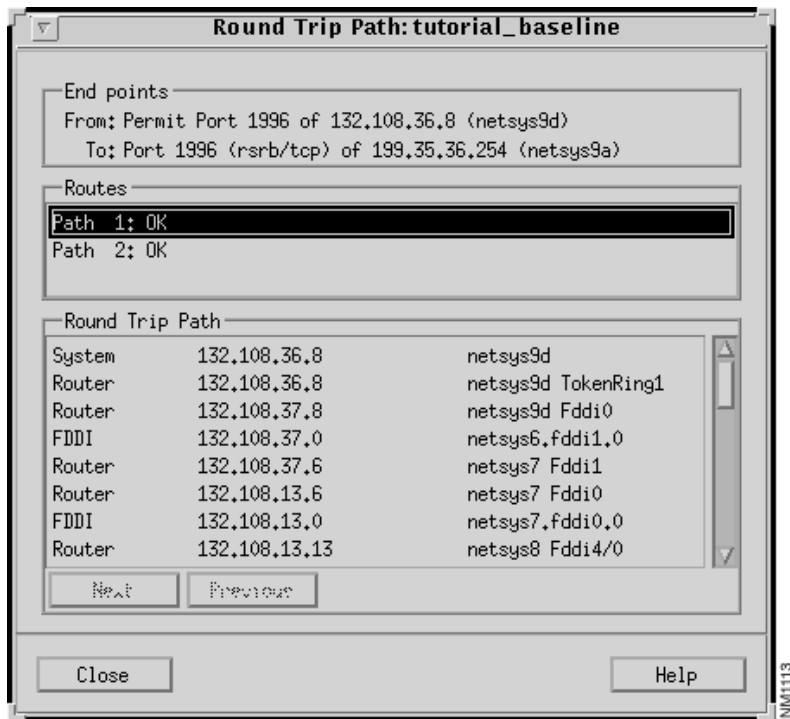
Round Trip Path: tutorial_baseline

End points
From: Permit Port 1996 of 132.108.36.8 (netsys9d)
To: Port 1996 (rsrb/tcp) of 199.35.36.254 (netsys9a)

Routes
Path 1: OK
Path 2: OK

Round Trip Path

| | | |
|---|---|---|
| System | 132.108.36.8 | netsys9d |
| Router | 132.108.36.8 | netsys9d TokenRing1 |
| Router | 132.108.37.8 | netsys9d Fddi0 |
| FDDI | 132.108.37.0 | netsys6.fddi1.0 |
| Router | 132.108.37.6 | netsys7 Fddi1 |
| Router | 132.108.13.6 | netsys7 Fddi0 |
| FDDI | 132.108.13.0 | netsys7.fddi0.0 |
| Router | 132.108.13.13 | netsys8 Fddi4/0 |

Next Previous

Close Help

NM1113